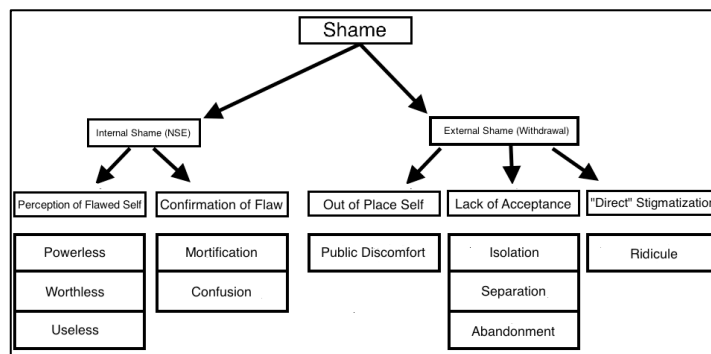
Shame

Internal Shame (NSE)

External Shame (Withdrawal)

Perception of Flawed Self

Powerless

Worthless

Useless

Confirmation of Flaw

Mortification

Confusion

Out of Place Self

Public Discomfort

Lack of Acceptance

Isolation

Separation

Abandonment

"Direct" Stigmatization

Ridicule